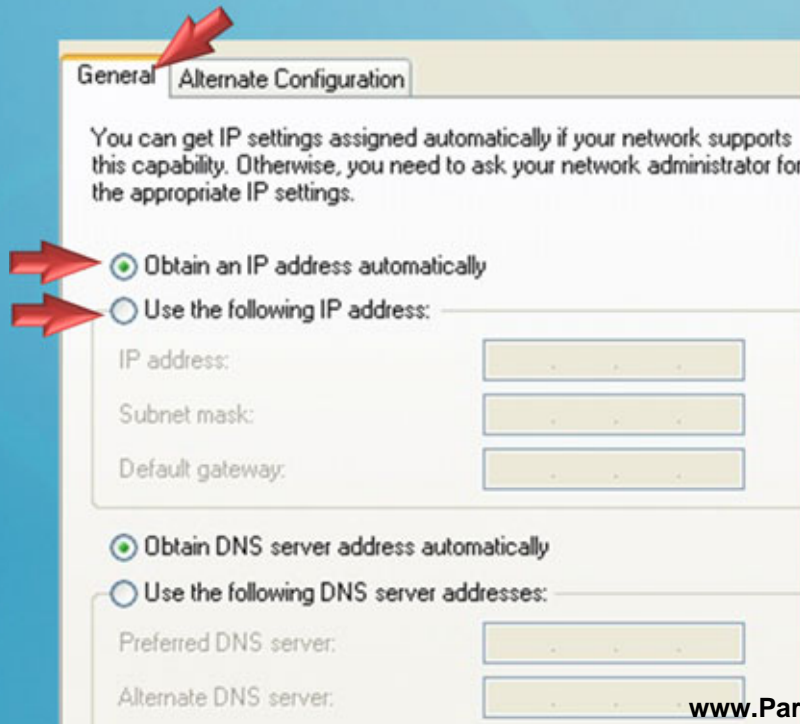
General Alternate Configuration

You can get IP settings assigned automatically if your network supports this capability. Otherwise, you need to ask your network administrator fo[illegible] the appropriate IP settings.

Obtain an IP address automatically

Use the following IP address:

IP address: . . .

Subnet mask: . . .

Default gateway: . . .

Obtain DNS server address automatically

Use the following DNS server addresses:

Preferred DNS server: . . .

Alternate DNS server: . . .

www.Par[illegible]